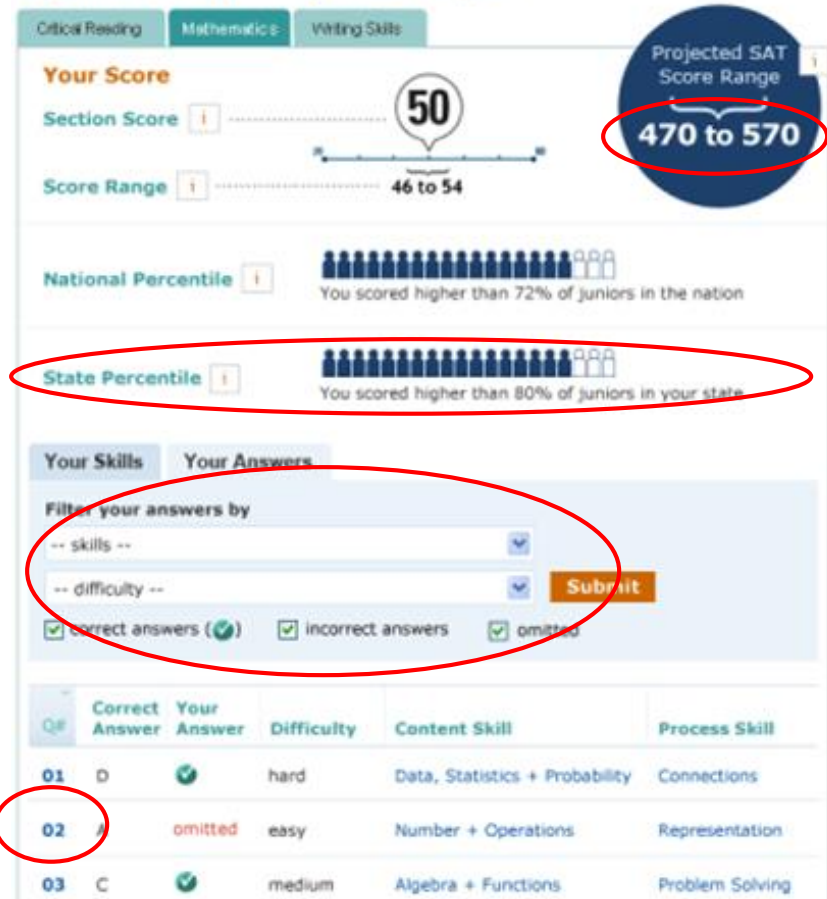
Critical Reading Mathematics Writing Skills

Projected SAT Score Range
470 to 570

Your Score

Section Score i
50

Score Range i
46 to 54

National Percentile i
You scored higher than 72% of juniors in the nation

State Percentile i
You scored higher than 80% of juniors in your state

Your Skills Your Answers

Filter your answers by
-- skills --
-- difficulty --
Submit
correct answers ( ) incorrect answers omitted

| Q# | Correct Answer | Your Answer | Difficulty | Content Skill | Process Skill |
|---|---|---|---|---|---|
| 01 | D | | hard | Data, Statistics + Probability | Connections |
| 02 | A | omitted | easy | Number + Operations | Representation |
| 03 | C | | medium | Algebra + Functions | Problem Solving |